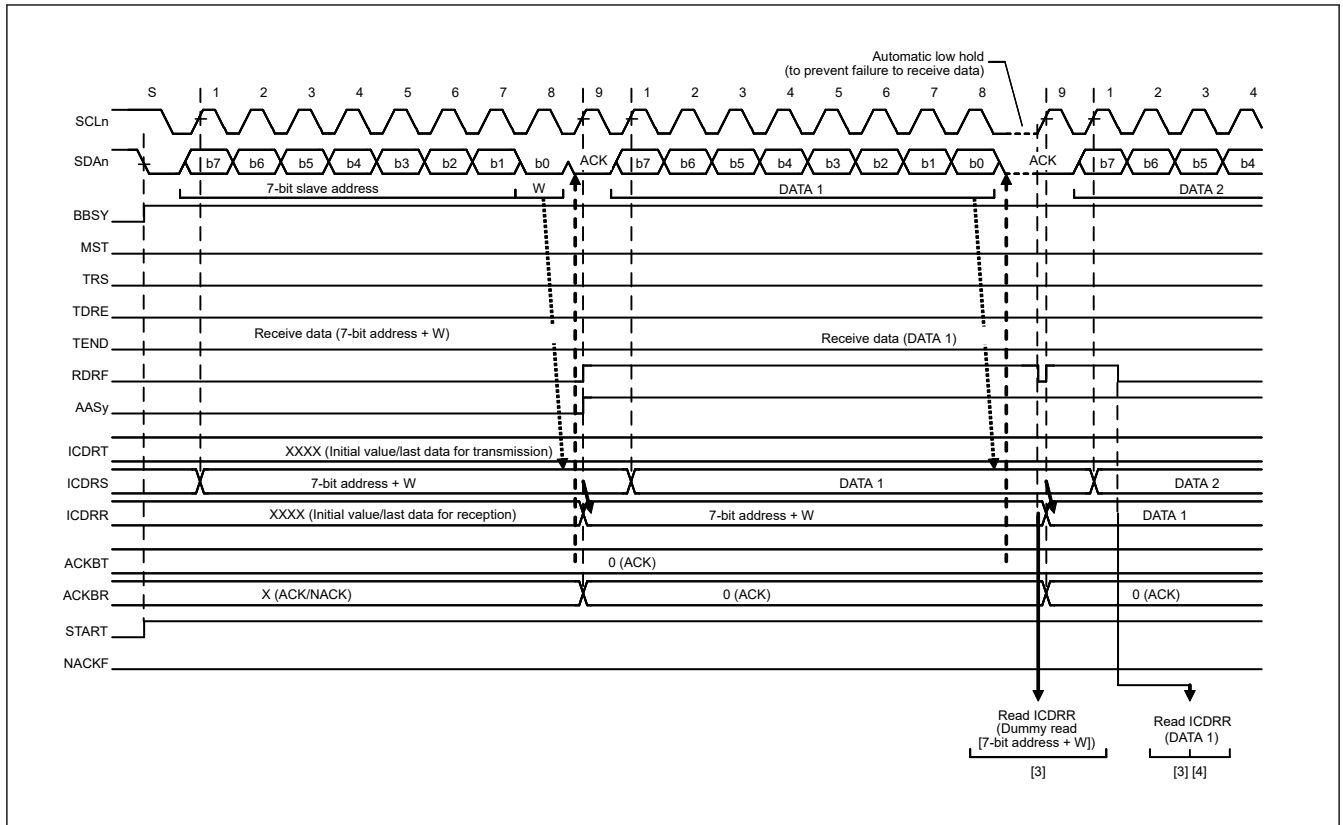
Automatic low hold
(to prevent failure to receive data)

S 1 2 3 4 5 6 7 8 9 1 2 3 4 5 6 7 8 9 1 2 3 4

SCLn

SDAn b7 b6 b5 b4 b3 b2 b1 b0 ACK b7 b6 b5 b4 b3 b2 b1 b0 ACK b7 b6 b5 b4

7-bit slave address W DATA 1 DATA 2

BBSY

MST

TRS

TDRE

TEND

Receive data (7-bit address + W)

Receive data (DATA 1)

RDRF

AASy

ICDRT XXXX (Initial value/last data for transmission)

ICDRS 7-bit address + W DATA 1 DATA 2

ICDRR XXXX (Initial value/last data for reception) 7-bit address + W DATA 1

ACKBT 0 (ACK)

ACKBR X (ACK/NACK) 0 (ACK) 0 (ACK)

START

NACKF

Read ICDRR
(Dummy read
[7-bit address + W])

[3]

Read ICDRR
(DATA 1)

[3] [4]